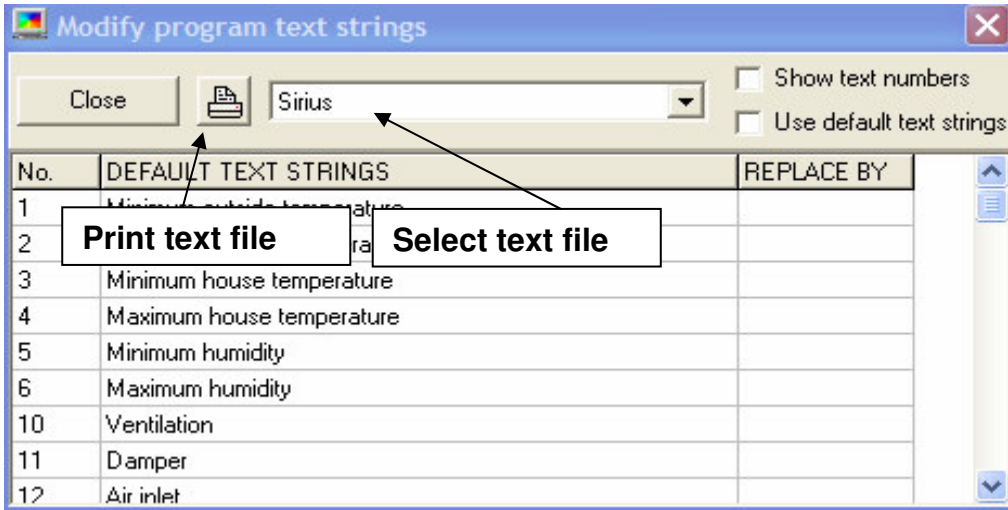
Modify program text strings

Close

Sirius

Show text numbers

Use default text strings

| No. | DEFAULT TEXT STRINGS | REPLACE BY |
|---|---|---|
| 1 | Minimum outside temperature | |
| 2 | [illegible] | |
| 3 | Minimum house temperature | |
| 4 | Maximum house temperature | |
| 5 | Minimum humidity | |
| 6 | Maximum humidity | |
| 10 | Ventilation | |
| 11 | Damper | |
| 12 | Air inlet | |

Print text file

Select text file